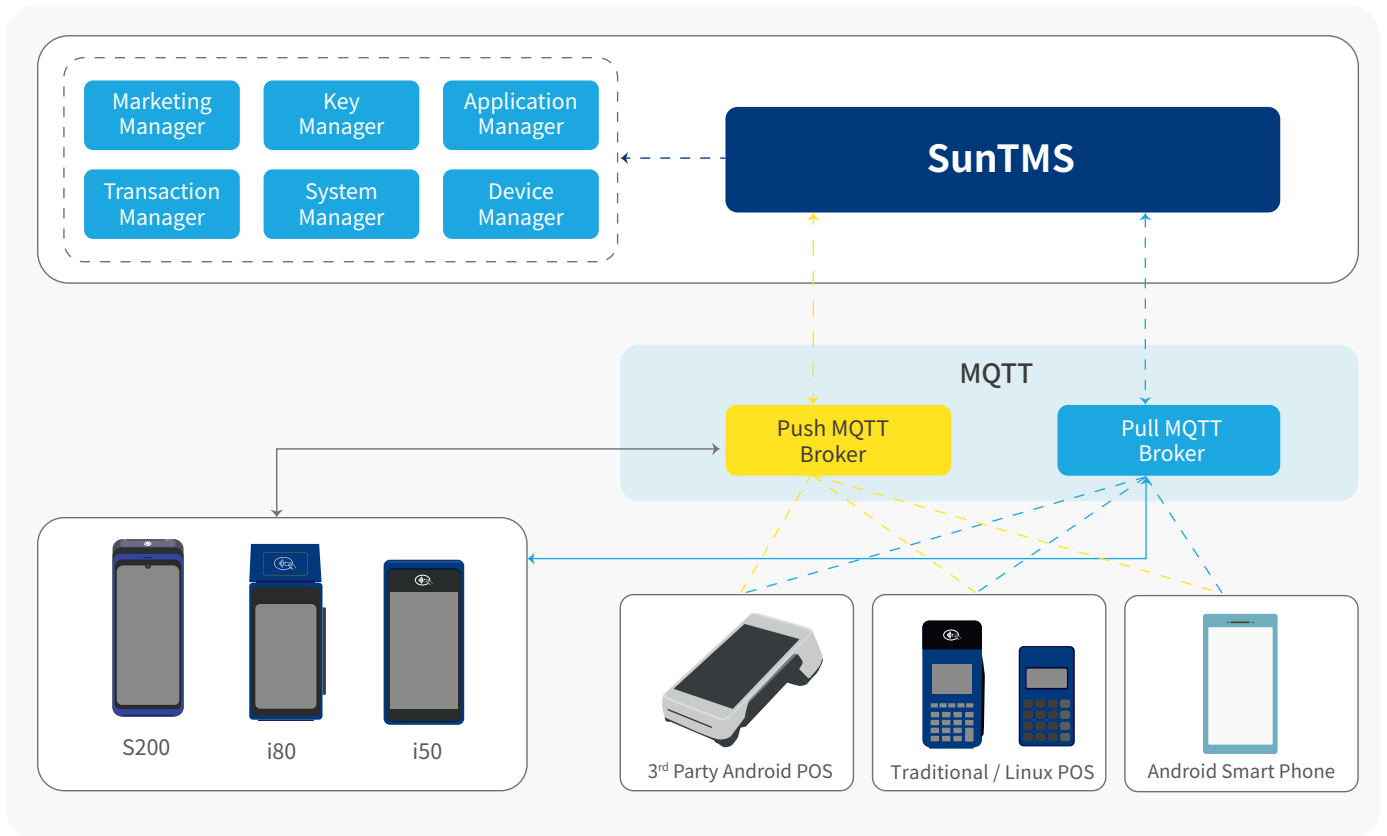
Marketing Manager

Key Manager

Application Manager

Transaction Manager

System Manager

Device Manager

SunTMS

MQTT

Push MQTT Broker

Pull MQTT Broker

S200

i80

i50

3rd Party Android POS

Traditional / Linux POS

Android Smart Phone